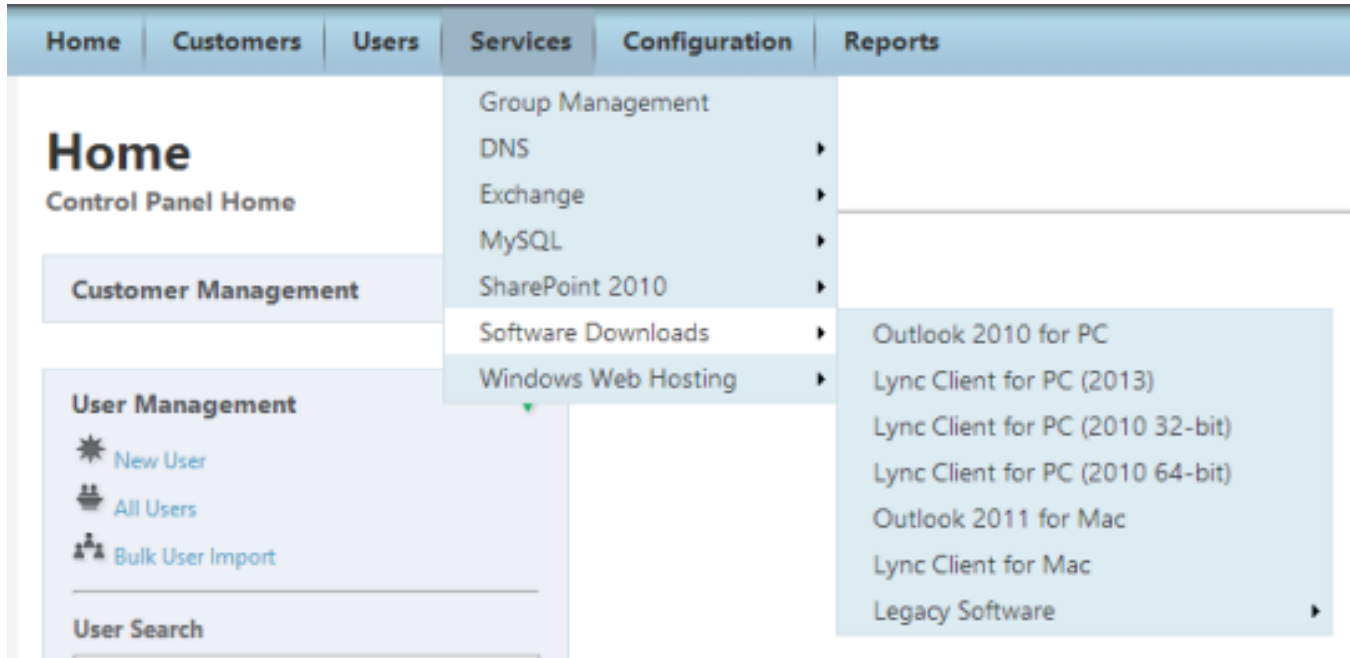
Home Customers Users Services Configuration Reports

Group Management
DNS
Exchange
MySQL
SharePoint 2010
Software Downloads
Windows Web Hosting

Outlook 2010 for PC
Lync Client for PC (2013)
Lync Client for PC (2010 32-bit)
Lync Client for PC (2010 64-bit)
Outlook 2011 for Mac
Lync Client for Mac
Legacy Software

Home
Control Panel Home

Customer Management

User Management
New User
All Users
Bulk User Import

User Search